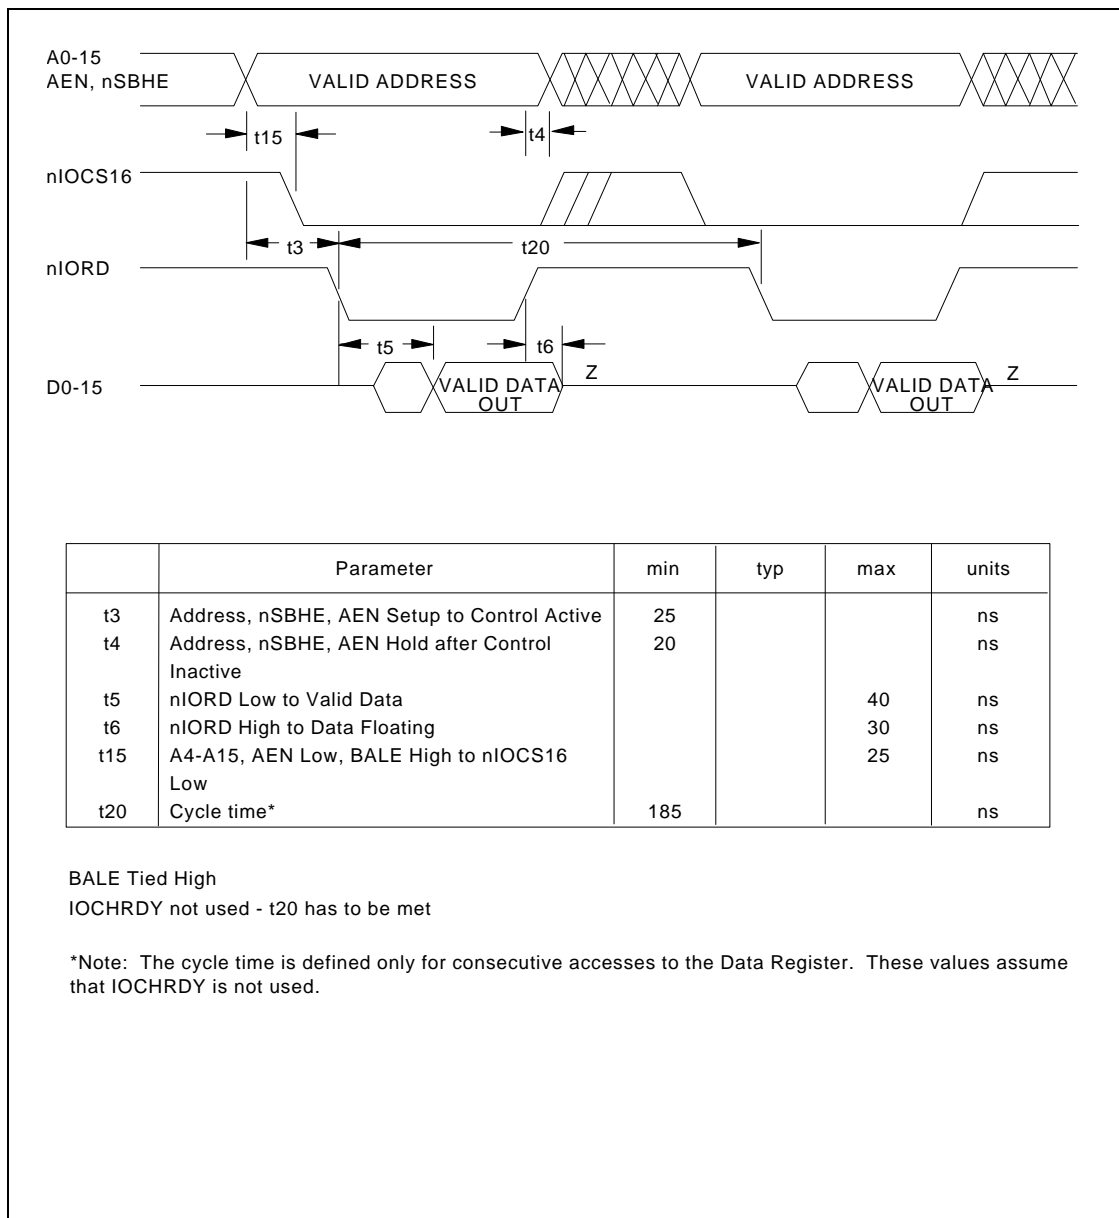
A0-15
AEN, nSBHE

VALID ADDRESS

VALID ADDRESS

t15

t4

nIOCS16

t3

t20

nIORD

t5

t6

D0-15

VALID DATA OUT

Z

VALID DATA OUT

Z

| | Parameter | min | typ | max | units |
|---|---|---|---|---|---|
| t3 | Address, nSBHE, AEN Setup to Control Active | 25 | | | ns |
| t4 | Address, nSBHE, AEN Hold after Control Inactive | 20 | | | ns |
| t5 | nIORD Low to Valid Data | | | 40 | ns |
| t6 | nIORD High to Data Floating | | | 30 | ns |
| t15 | A4-A15, AEN Low, BALE High to nIOCS16 Low | | | 25 | ns |
| t20 | Cycle time* | 185 | | | ns |

BALE Tied High
IOCHRDY not used - t20 has to be met

*Note: The cycle time is defined only for consecutive accesses to the Data Register. These values assume that IOCHRDY is not used.